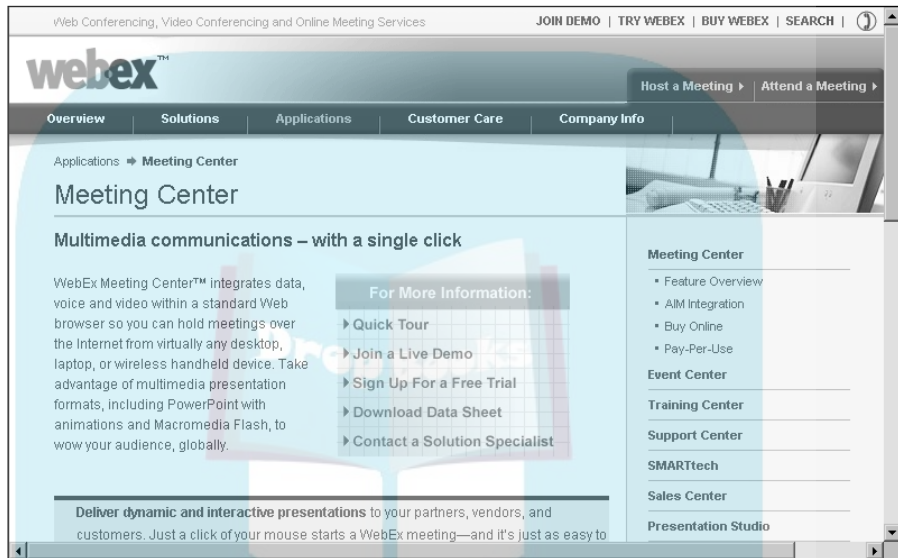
Web Conferencing, Video Conferencing and Online Meeting Services

JOIN DEMO | TRY WEBEX | BUY WEBEX | SEARCH |

webex™

Host a Meeting ▸ | Attend a Meeting ▸

Overview | Solutions | Applications | Customer Care | Company Info

Applications ➜ Meeting Center

Meeting Center

Multimedia communications – with a single click

WebEx Meeting Center™ integrates data, voice and video within a standard Web browser so you can hold meetings over the Internet from virtually any desktop, laptop, or wireless handheld device. Take advantage of multimedia presentation formats, including PowerPoint with animations and Macromedia Flash, to wow your audience, globally.

For More Information:

▸ Quick Tour
▸ Join a Live Demo
▸ Sign Up For a Free Trial
▸ Download Data Sheet
▸ Contact a Solution Specialist

Meeting Center
• Feature Overview
• AIM Integration
• Buy Online
• Pay-Per-Use
Event Center
Training Center
Support Center
SMARTtech
Sales Center
Presentation Studio

Deliver dynamic and interactive presentations to your partners, vendors, and customers. Just a click of your mouse starts a WebEx meeting—and it's just as easy to